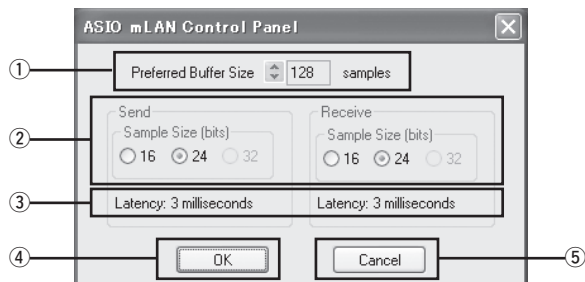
ASIO mLAN Control Panel

①

Preferred Buffer Size 128 samples

②

Send
Sample Size (bits)
16 24 32

Receive
Sample Size (bits)
16 24 32

③

Latency: 3 milliseconds

Latency: 3 milliseconds

④

OK

Cancel

⑤